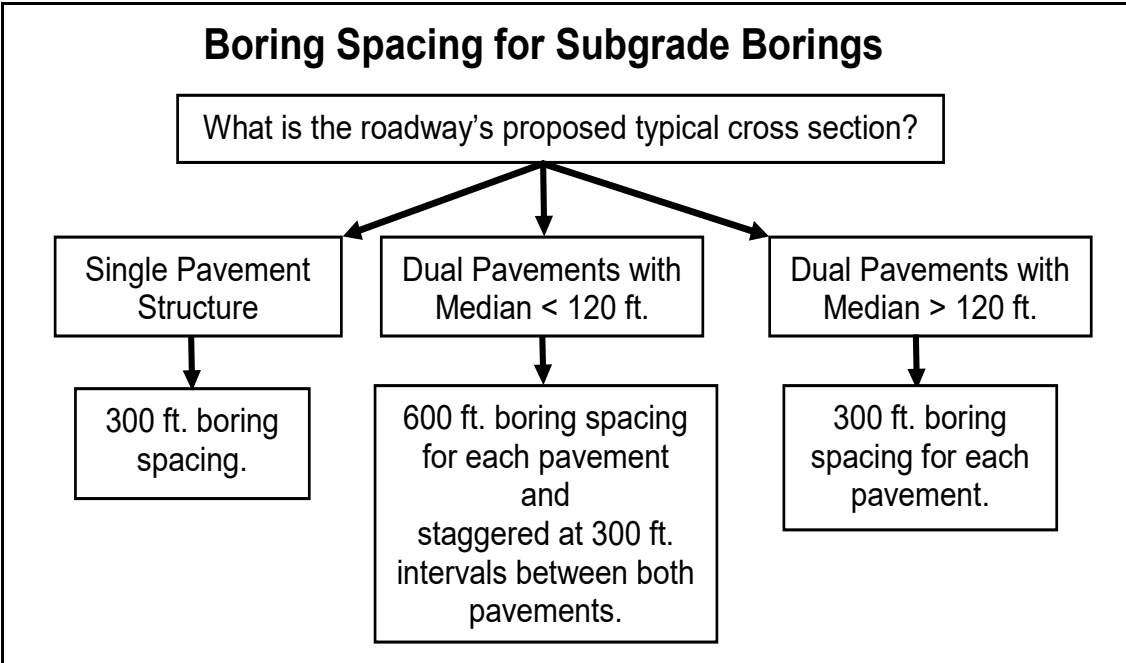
Boring Spacing for Subgrade Borings

What is the roadway’s proposed typical cross section?

Single Pavement Structure

Dual Pavements with Median < 120 ft.

Dual Pavements with Median > 120 ft.

300 ft. boring spacing.

600 ft. boring spacing for each pavement and staggered at 300 ft. intervals between both pavements.

300 ft. boring spacing for each pavement.